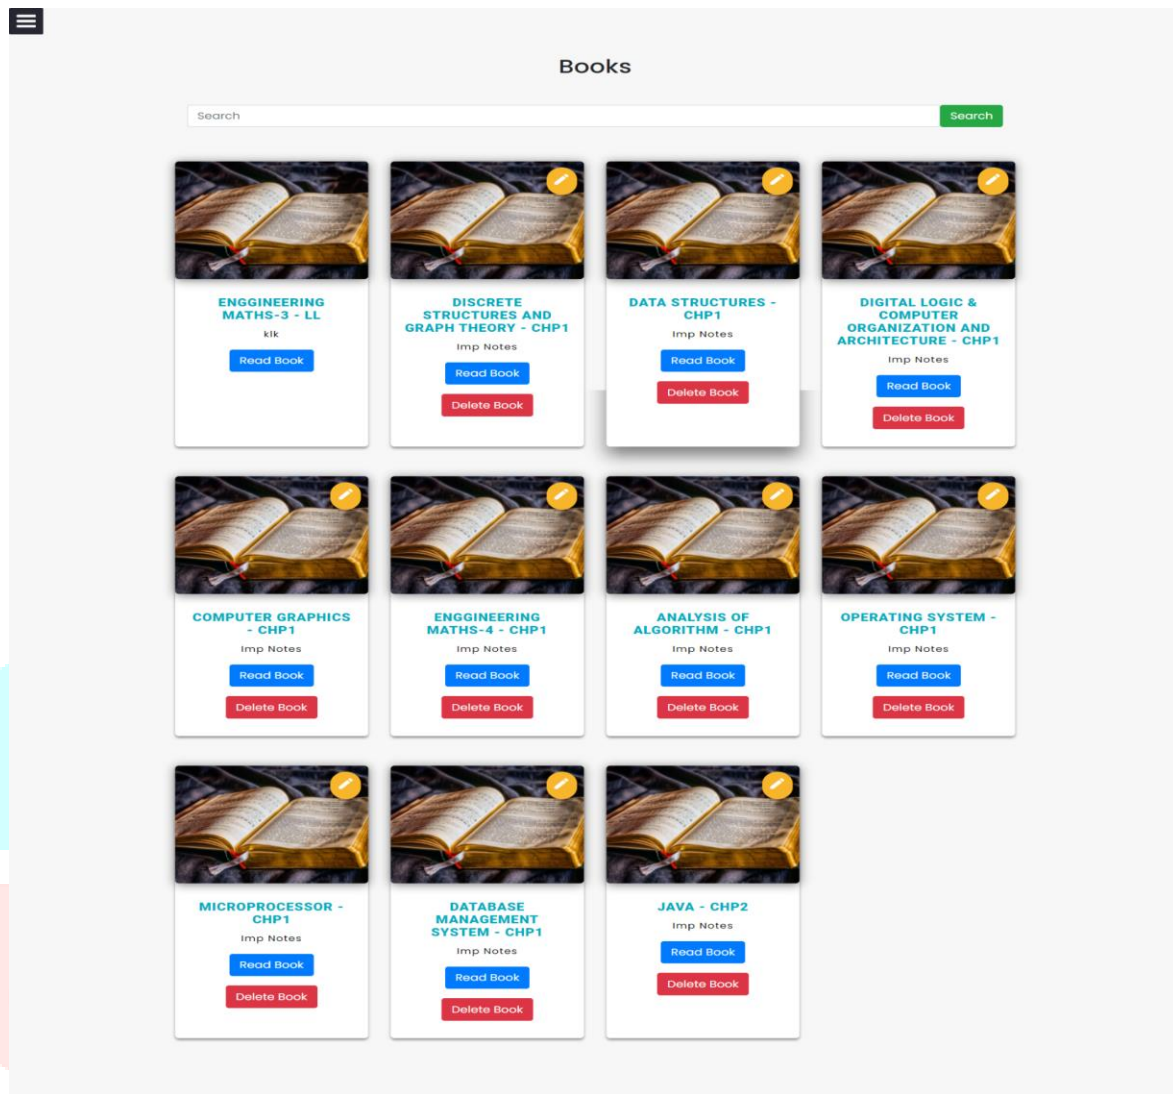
Books

Search

Search

ENGGINEERING MATHS-3 - LL

klk

Read Book

DISCRETE STRUCTURES AND GRAPH THEORY - CHP1

Imp Notes

Read Book

Delete Book

DATA STRUCTURES - CHP1

Imp Notes

Read Book

Delete Book

DIGITAL LOGIC & COMPUTER ORGANIZATION AND ARCHITECTURE - CHP1

Imp Notes

Read Book

Delete Book

COMPUTER GRAPHICS - CHP1

Imp Notes

Read Book

Delete Book

ENGGINEERING MATHS-4 - CHP1

Imp Notes

Read Book

Delete Book

ANALYSIS OF ALGORITHM - CHP1

Imp Notes

Read Book

Delete Book

OPERATING SYSTEM - CHP1

Imp Notes

Read Book

Delete Book

MICROPROCESSOR - CHP1

Imp Notes

Read Book

Delete Book

DATABASE MANAGEMENT SYSTEM - CHP1

Imp Notes

Read Book

Delete Book

JAVA - CHP2

Imp Notes

Read Book

Delete Book